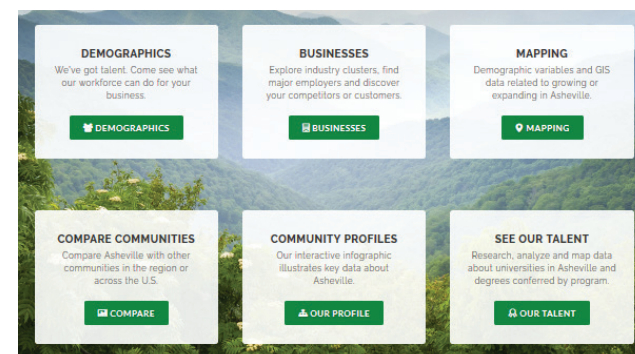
DEMOGRAPHICS
We've got talent. Come see what our workforce can do for your business.
DEMOGRAPHICS

BUSINESSES
Explore industry clusters, find major employers and discover your competitors or customers.
BUSINESSES

MAPPING
Demographic variables and GIS data related to growing or expanding in Asheville.
MAPPING

COMPARE COMMUNITIES
Compare Asheville with other communities in the region or across the U.S.
COMPARE

COMMUNITY PROFILES
Our interactive infographic illustrates key data about Asheville.
OUR PROFILE

SEE OUR TALENT
Research, analyze and map data about universities in Asheville and degrees conferred by program.
OUR TALENT